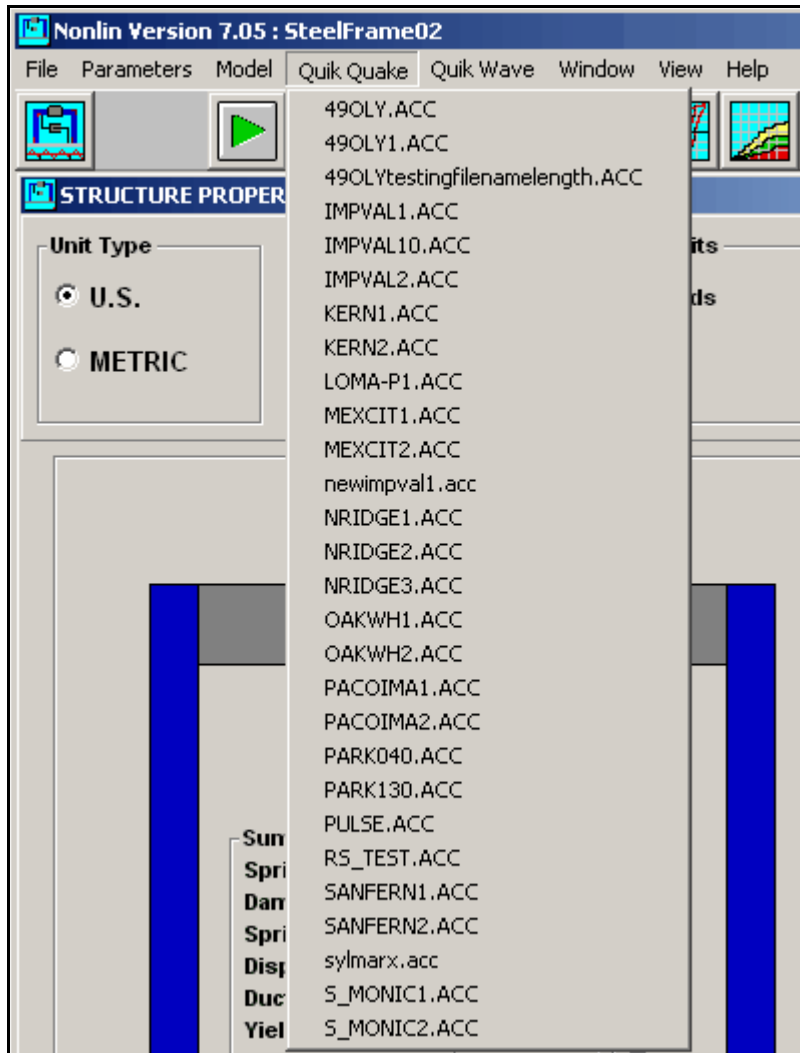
Nonlin Version 7.05 : SteelFrame02

File Parameters Model Quik Quake Quik Wave Window View Help

STRUCTURE PROPER

Unit Type

U.S.

METRIC

its

ds

49OLY.ACC
49OLY1.ACC
49OLYtestingfilenamelength.ACC
IMPVAL1.ACC
IMPVAL10.ACC
IMPVAL2.ACC
KERN1.ACC
KERN2.ACC
LOMA-P1.ACC
MEXCIT1.ACC
MEXCIT2.ACC
newimpval1.acc
NRIDGE1.ACC
NRIDGE2.ACC
NRIDGE3.ACC
OAKWH1.ACC
OAKWH2.ACC
PACOIMA1.ACC
PACOIMA2.ACC
PARK040.ACC
PARK130.ACC
PULSE.ACC
RS_TEST.ACC
SANFERN1.ACC
SANFERN2.ACC
sylmarx.acc
S_MONIC1.ACC
S_MONIC2.ACC

Sum
Spri
Dam
Spri
Disp
Duct
Yiel